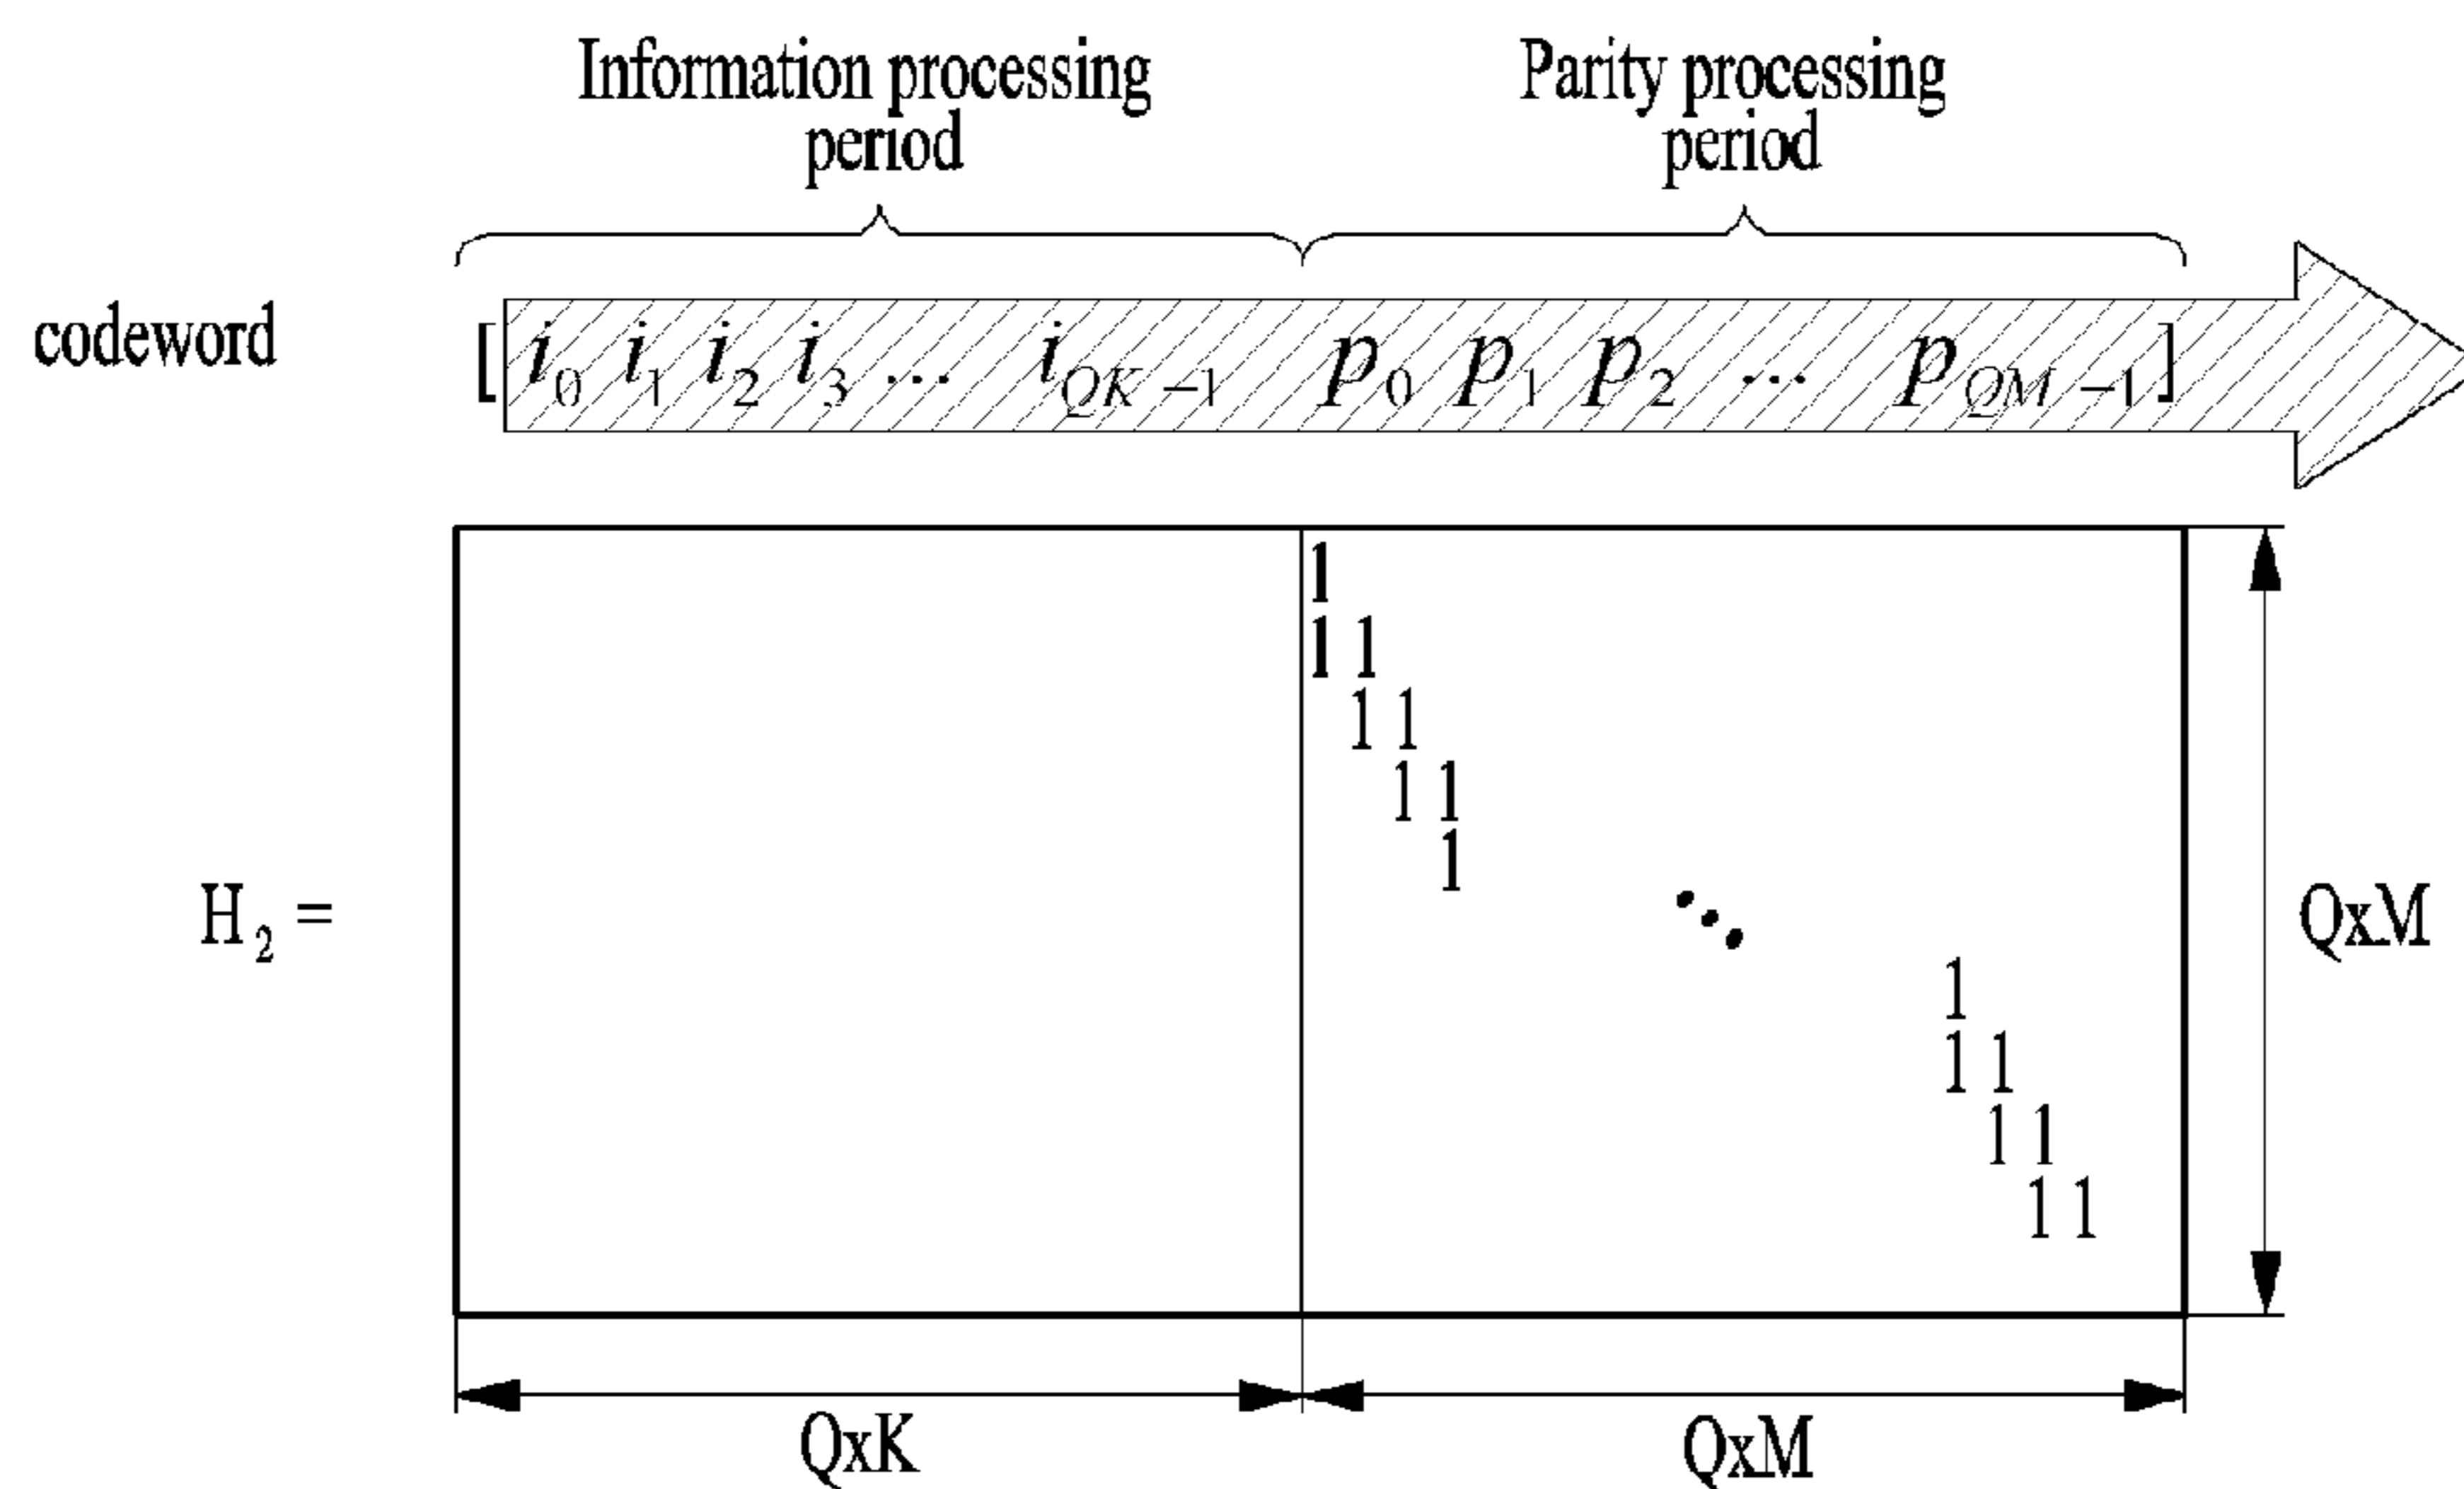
Information processing period

Parity processing period

codeword

$[i_0\ i_1\ i_2\ i_3\ \cdots\ i_{QK-1}\ p_0\ p_1\ p_2\ \cdots\ p_{QM-1}]$

$H_2 =$

1
1 1
1 1
1 1
1

$\ddots$

1
1 1
1 1
1 1

QxM

QxK

QxM